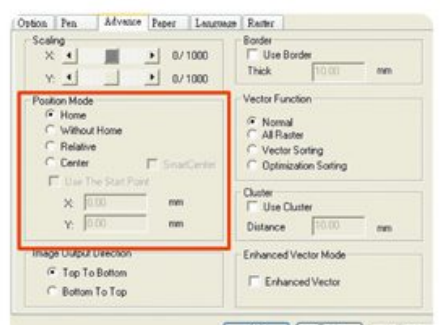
Option Pen Advance Paper Language Raster

Scaling
X: 0/1000
Y: 0/1000

Border
Use Border
Thick 10.00 mm

Position Mode
Home
Without Home
Relative
Center
SmartCenter
Use The Start Point
X: 0.00 mm
Y: 0.00 mm

Vector Function
Normal
All Raster
Vector Sorting
Optimization Sorting

Cluster
Use Cluster
Distance 10.00 mm

Image Output Direction
Top To Bottom
Bottom To Top

Enhanced Vector Mode
Enhanced Vector